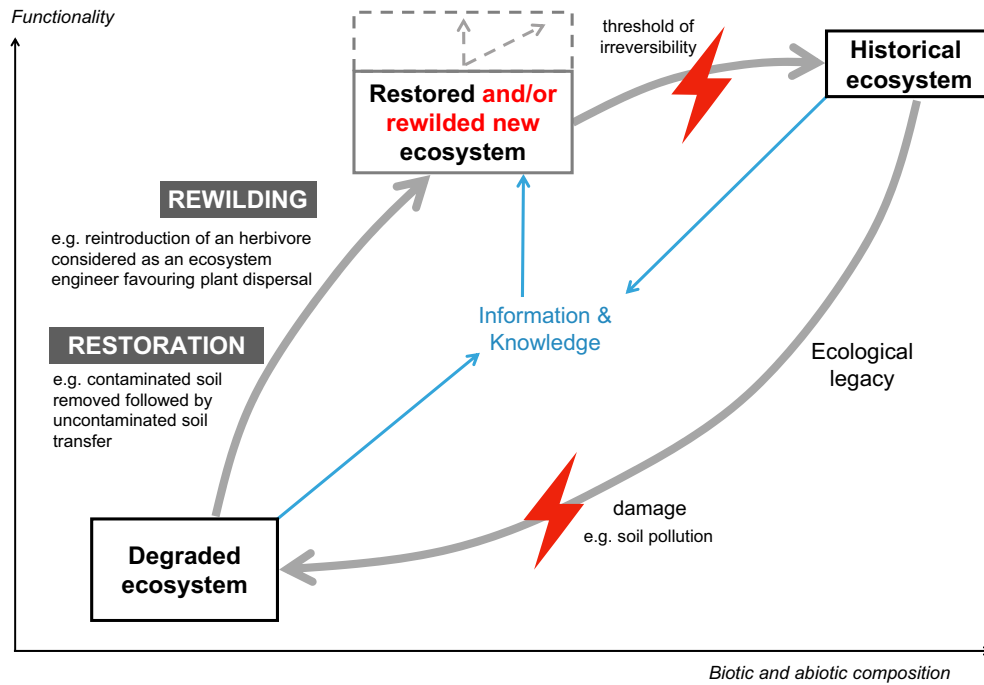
Functionality

threshold of irreversibility

Restored and/or rewilded new ecosystem

Historical ecosystem

REWILDING

e.g. reintroduction of an herbivore considered as an ecosystem engineer favouring plant dispersal

RESTORATION

e.g. contaminated soil removed followed by uncontaminated soil transfer

Information & Knowledge

Ecological legacy

damage
e.g. soil pollution

Degraded ecosystem

Biotic and abiotic composition